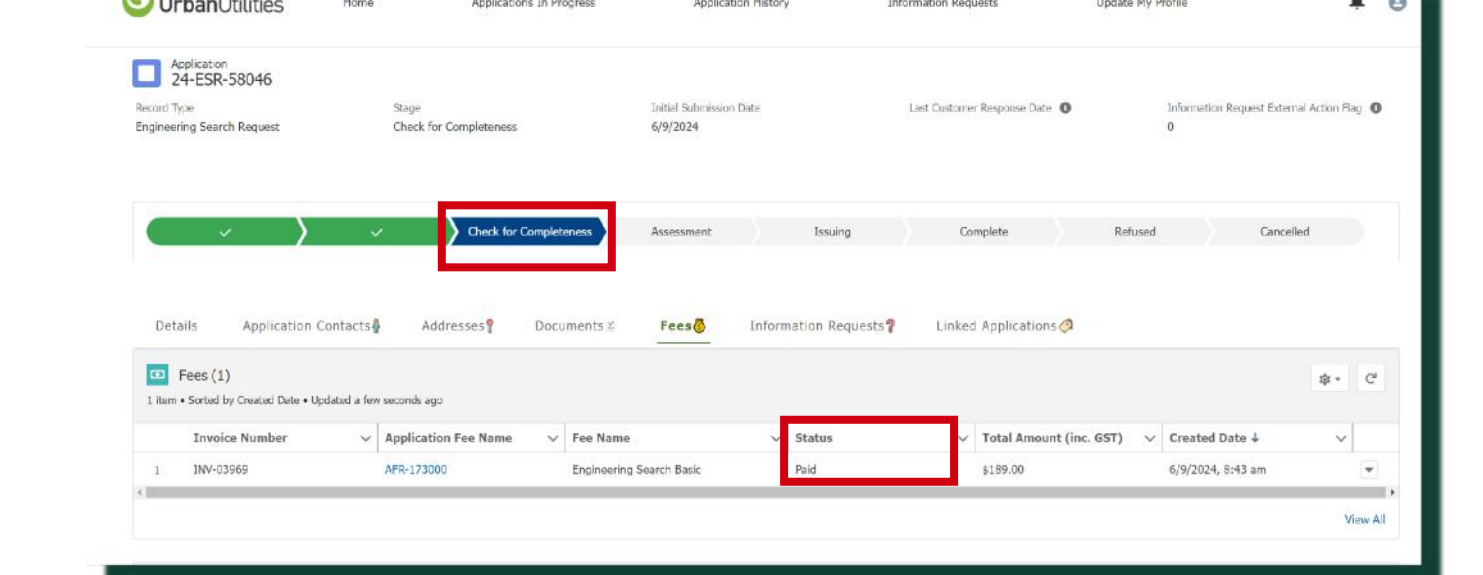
UrbanUtilities Home Applications In Progress Application History Information Requests Update My Profile

Application
24-ESR-58046

Record Type
Engineering Search Request

Stage
Check for Completeness

Initial Submission Date
6/9/2024

Last Customer Response Date

Information Request External Action Flag
0

Check for Completeness
Assessment
Issuing
Complete
Refused
Cancelled

Details Application Contacts Addresses Documents Fees Information Requests Linked Applications

Fees (1)
1 item • Sorted by Created Date • Updated a few seconds ago

| | Invoice Number | Application Fee Name | Fee Name | Status | Total Amount (inc. GST) | Created Date |
|---|---|---|---|---|---|---|
| 1 | INV-03969 | AFR-173000 | Engineering Search Basic | Paid | $189.00 | 6/9/2024, 8:43 am |

View All